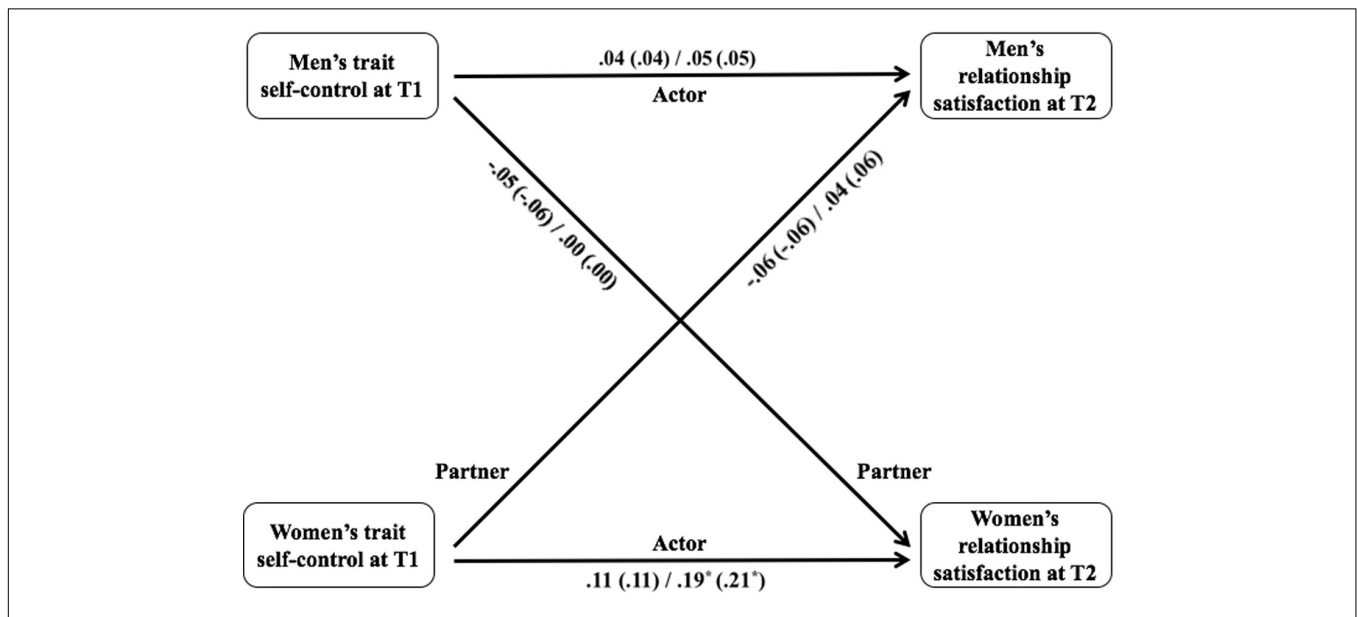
Men's trait self-control at T1

.04 (.04) / .05 (.05)

Actor

Men's relationship satisfaction at T2

-.05 (-.06) / .00 (.00)

-.06 (-.06) / .04 (.06)

Partner

Partner

Women's trait self-control at T1

Actor

.11 (.11) / .19$^*$ (.21$^*$)

Women's relationship satisfaction at T2